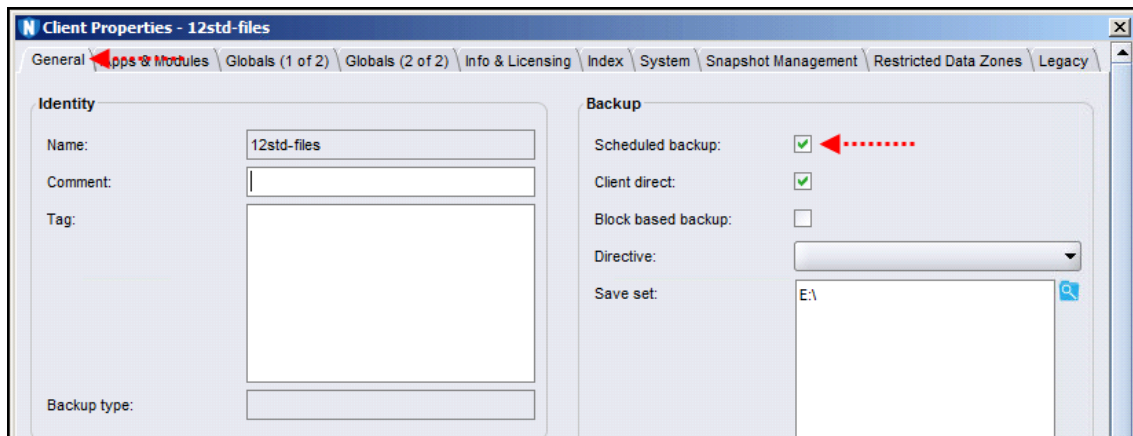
Client Properties - 12std-files

General | Apps & Modules | Globals (1 of 2) | Globals (2 of 2) | Info & Licensing | Index | System | Snapshot Management | Restricted Data Zones | Legacy

Identity

Name: 12std-files

Comment:

Tag:

Backup type:

Backup

Scheduled backup:

Client direct:

Block based backup:

Directive:

Save set: E:\